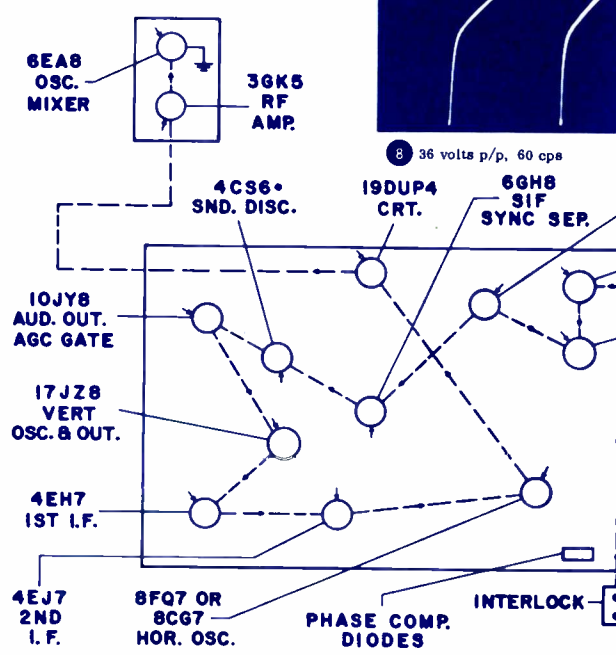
6EA8
OSC.
MIXER

3GK5
RF
AMP.

8 36 volts p/p, 60 cps

4CS6•
SND. DISC.

19DUP4
CRT.

6GH8
SIF
SYNC SEP.

10JY8
AUD. OUT.
AGC GATE

17JZ8
VERT
OSC. & OUT.

4EH7
1ST I.F.

4EJ7
2ND
I. F.

8FQ7 OR
8CG7
HOR. OSC.

PHASE COMP.
DIODES

INTERLOCK